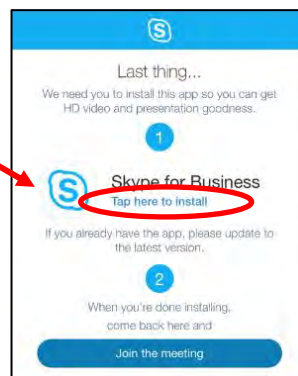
S

Last thing...

We need you to install this app so you can get HD video and presentation goodness.

1

S

Skype for Business

Tap here to install

If you already have the app, please update to the latest version.

2

When you're done installing, come back here and

Join the meeting